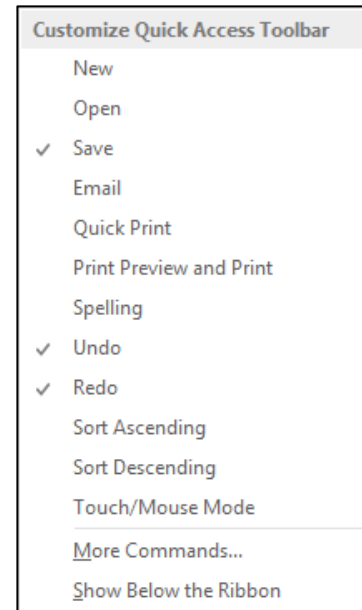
Customize Quick Access Toolbar

New

Open

✓ Save

Email

Quick Print

Print Preview and Print

Spelling

✓ Undo

✓ Redo

Sort Ascending

Sort Descending

Touch/Mouse Mode

More Commands...

Show Below the Ribbon